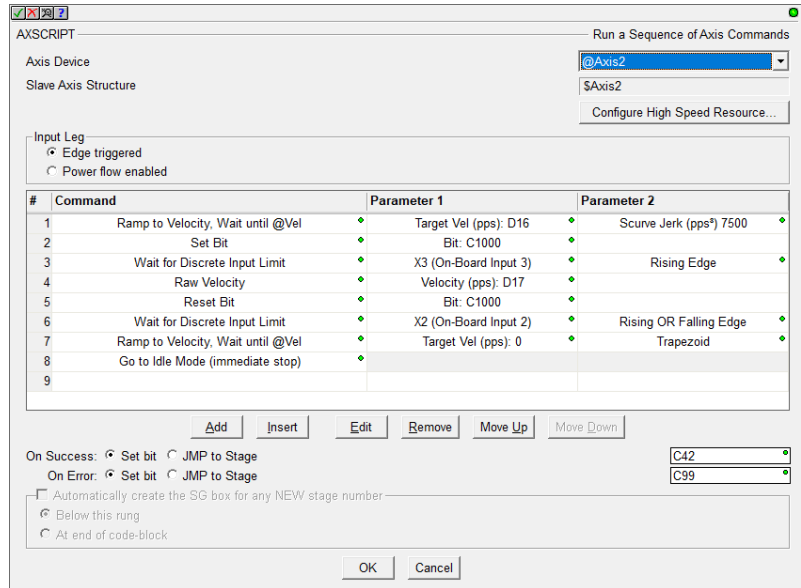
AXSCRIPT

Run a Sequence of Axis Commands

Axis Device
@Axis2

Slave Axis Structure
$Axis2

Configure High Speed Resource...

Input Leg
Edge triggered
Power flow enabled

| # | Command | Parameter 1 | Parameter 2 |
|---|---|---|---|
| 1 | Ramp to Velocity, Wait until @Vel | Target Vel (pps): D16 | Scurve Jerk (pps³) 7500 |
| 2 | Set Bit | Bit: C1000 | |
| 3 | Wait for Discrete Input Limit | X3 (On-Board Input 3) | Rising Edge |
| 4 | Raw Velocity | Velocity (pps): D17 | |
| 5 | Reset Bit | Bit: C1000 | |
| 6 | Wait for Discrete Input Limit | X2 (On-Board Input 2) | Rising OR Falling Edge |
| 7 | Ramp to Velocity, Wait until @Vel | Target Vel (pps): 0 | Trapezoid |
| 8 | Go to Idle Mode (immediate stop) | | |
| 9 | | | |

Add Insert Edit Remove Move Up Move Down

On Success: Set bit JMP to Stage C42
On Error: Set bit JMP to Stage C99

Automatically create the SG box for any NEW stage number
Below this rung
At end of code-block

OK Cancel